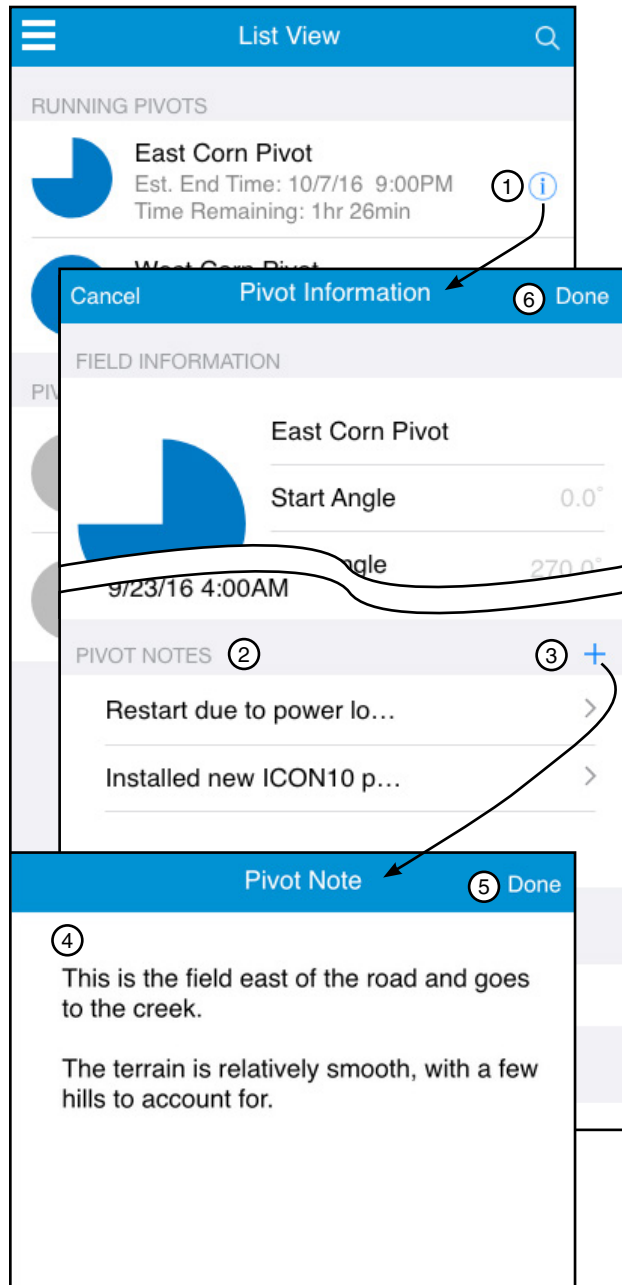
List View

RUNNING PIVOTS

East Corn Pivot
Est. End Time: 10/7/16 9:00PM
Time Remaining: 1hr 26min

1

West Corn Pivot

PIV

Cancel Pivot Information 6 Done

FIELD INFORMATION

East Corn Pivot

Start Angle 0.0°

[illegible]ngle 270.0°

9/23/16 4:00AM

PIVOT NOTES 2 3 +

Restart due to power lo…

Installed new ICON10 p…

Pivot Note 5 Done

4

This is the field east of the road and goes to the creek.

The terrain is relatively smooth, with a few hills to account for.